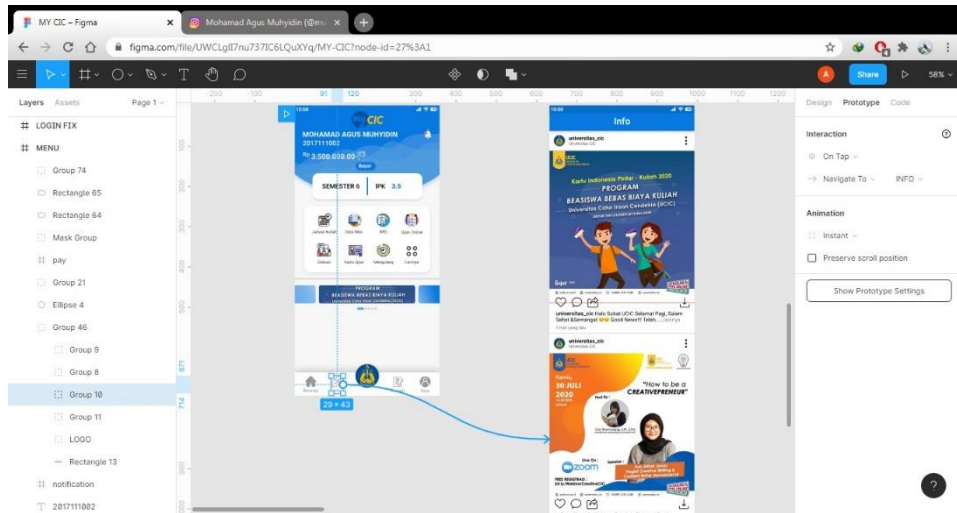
MY CIC – Figma
Mohamad Agus Muhyidin (@mu
figma.com/file/UWCLgII7nu737IC6LQuXYq/MY-CIC?node-id=27%3A1

Share
58%

Layers Assets Page 1
LOGIN FIX
MENU
Group 74
Rectangle 65
Rectangle 64
Mask Group
pay
Group 21
Ellipse 4
Group 46
Group 9
Group 8
Group 10
Group 11
LOGO
Rectangle 13
notification
2017111002

-200 -100 31 120 200 300 400 500 600 700 800 900 1000 1100 1200

MY CIC
MOHAMAD AGUS MUHYIDIN
2017111002
Rp 3.500.000,00
SEMESTER 6 | IPK 3.5
Jadwal Kuliah Data Nilai KRS Ujian Online
Diskusi Kartu Ujian Mengulang Lainnya
PROGRAM BEASISWA BEBAS BIAYA KULIAH
20 × 43

Info
universitas_cic
Karfu Indonesia Pintar - Kuliah 2020
PROGRAM BEASISWA BEBAS BIAYA KULIAH
Universitas Catur Insan Cendekia (UCIC)
universitas_cic Halo Sobat UCIC Selamat Pagi, Salam Sehat & Semangat Good News!!! Telah... selengkapnya
universitas_cic
Kamis, 30 JULI 2020
"How to be a CREATIVEPRENEUR"
zoom

Design Prototype Code
Interaction
On Tap
Navigate To INFO
Animation
Instant
Preserve scroll position
Show Prototype Settings
?